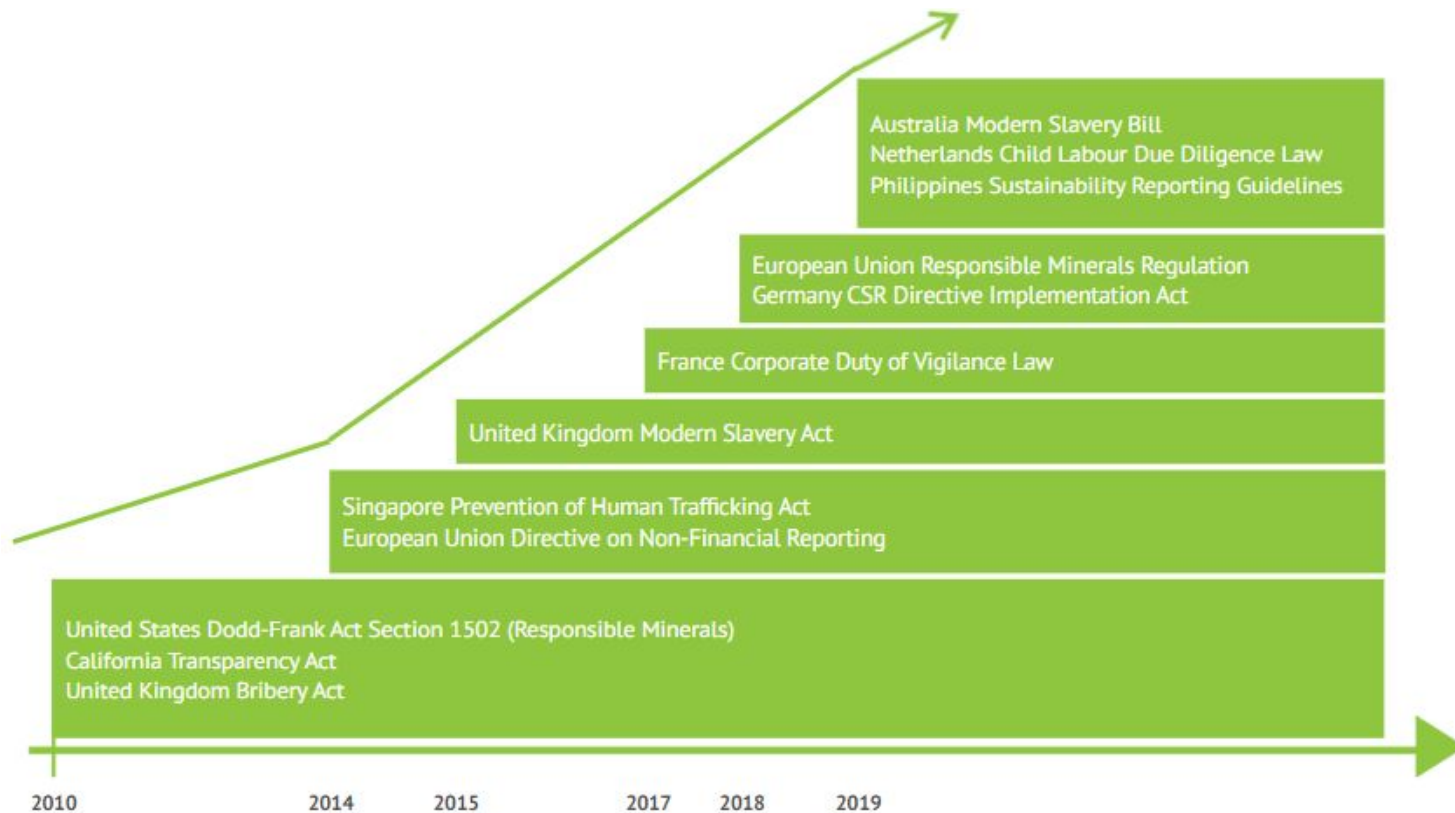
Australia Modern Slavery Bill
Netherlands Child Labour Due Diligence Law
Philippines Sustainability Reporting Guidelines

European Union Responsible Minerals Regulation
Germany CSR Directive Implementation Act

France Corporate Duty of Vigilance Law

United Kingdom Modern Slavery Act

Singapore Prevention of Human Trafficking Act
European Union Directive on Non-Financial Reporting

United States Dodd-Frank Act Section 1502 (Responsible Minerals)
California Transparency Act
United Kingdom Bribery Act

2010 2014 2015 2017 2018 2019